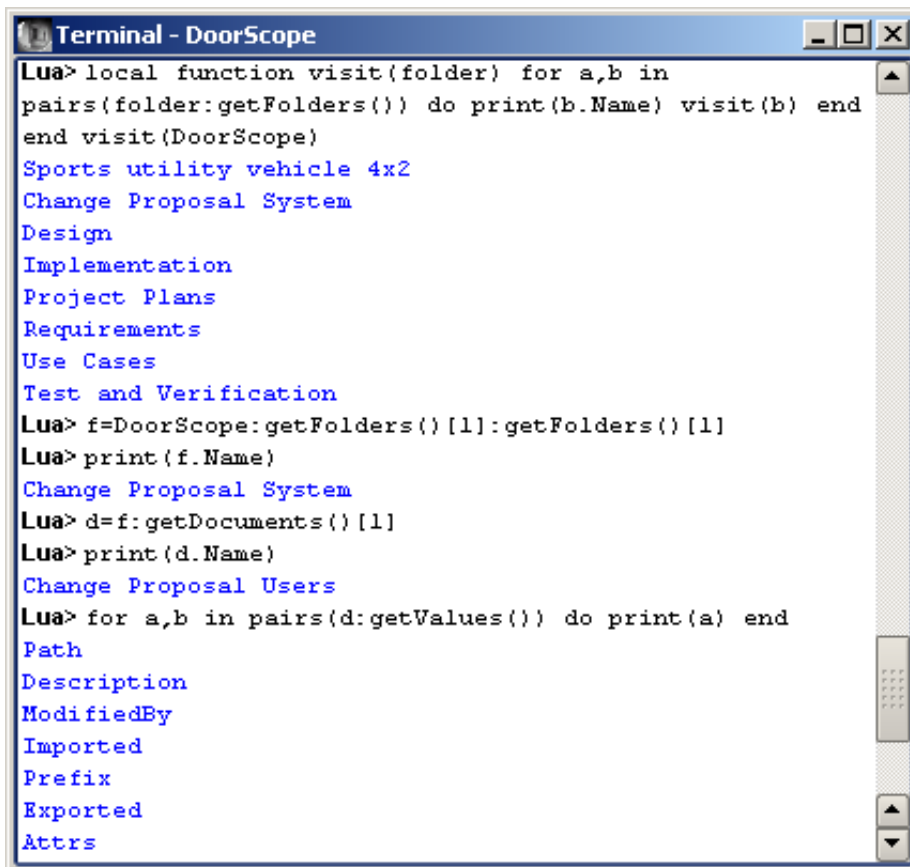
Terminal - DoorScope

Lua> local function visit(folder) for a,b in pairs(folder:getFolders()) do print(b.Name) visit(b) end end visit(DoorScope)
Sports utility vehicle 4x2
Change Proposal System
Design
Implementation
Project Plans
Requirements
Use Cases
Test and Verification
Lua> f=DoorScope:getFolders()[1]:getFolders()[1]
Lua> print(f.Name)
Change Proposal System
Lua> d=f:getDocuments()[1]
Lua> print(d.Name)
Change Proposal Users
Lua> for a,b in pairs(d:getValues()) do print(a) end
Path
Description
ModifiedBy
Imported
Prefix
Exported
Attrs